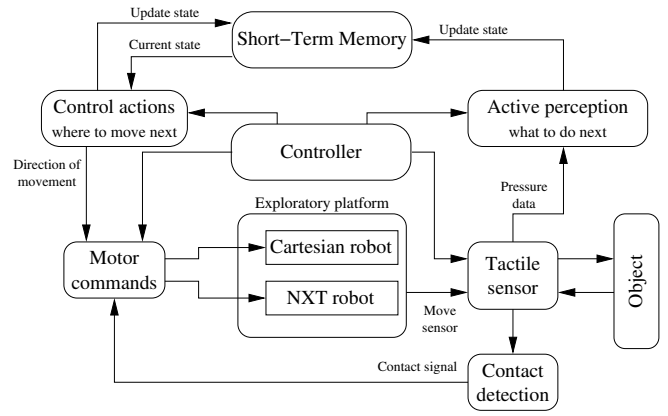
Update state
Current state
Short−Term Memory
Update state
Control actions
where to move next
Active perception
what to do next
Controller
Direction of movement
Pressure data
Exploratory platform
Motor commands
Cartesian robot
NXT robot
Tactile sensor
Object
Move sensor
Contact signal
Contact detection